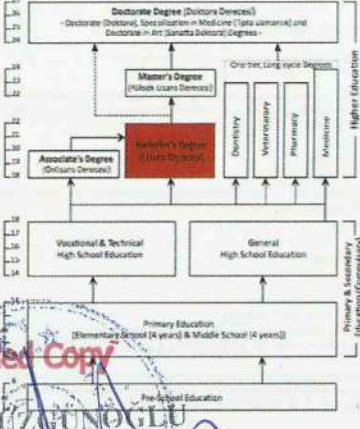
Doctorate Degree (Doktora Derecesi)
- Doctorate (Doktora), Specialisation in Medicine (Tıpta Uzmanlık) and Doctorate in Art (Sanatta Doktora) Degrees -

Master's Degree
(Yüksek Lisans Derecesi)

One-tier, Long-cycle Degrees

Associate's Degree
(Önlisans Derecesi)

Bachelor's Degree
(Lisans Derecesi)

Dentistry

Veterinary

Pharmacy

Medicine

Higher Education

Vocational & Technical
High School Education

General
High School Education

Primary Education
(Elementary School (4 years) & Middle School (4 years))

Primary & Secondary Education (Compulsory)

Pre-School Education

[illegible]
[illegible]
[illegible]
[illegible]
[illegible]
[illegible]
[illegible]
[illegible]
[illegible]
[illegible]
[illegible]
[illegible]
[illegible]
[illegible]
18
17
16
15
14

ied Copy

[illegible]ZUNOGLU